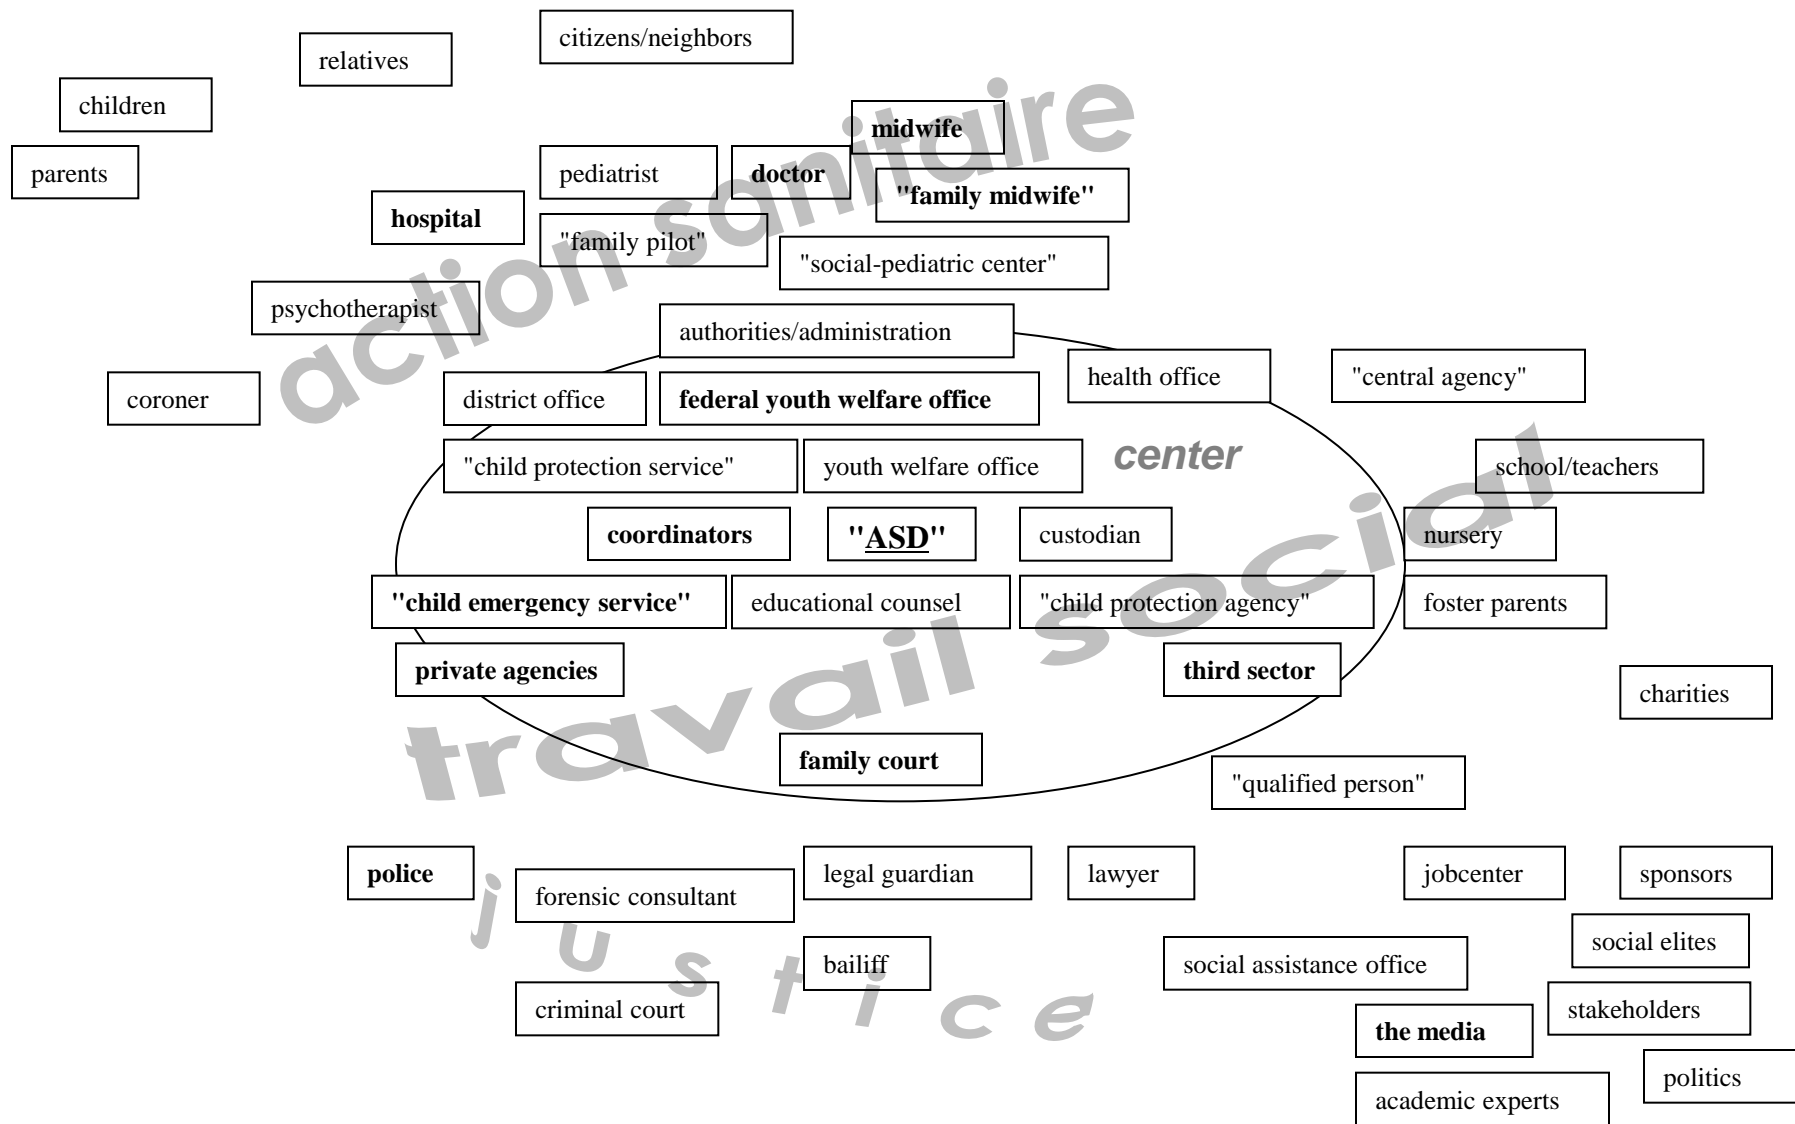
citizens/neighbors

relatives

children

parents

midwife

pediatrist

doctor

"family midwife"

hospital

"family pilot"

"social-pediatric center"

psychotherapist

authorities/administration

health office

"central agency"

coroner

district office

federal youth welfare office

"child protection service"

youth welfare office

center

school/teachers

coordinators

"ASD"

custodian

nursery

"child emergency service"

educational counsel

"child protection agency"

foster parents

private agencies

third sector

charities

family court

"qualified person"

police

forensic consultant

legal guardian

lawyer

jobcenter

sponsors

social elites

bailiff

social assistance office

criminal court

stakeholders

the media

politics

academic experts

action sanitaire

travail social

justice